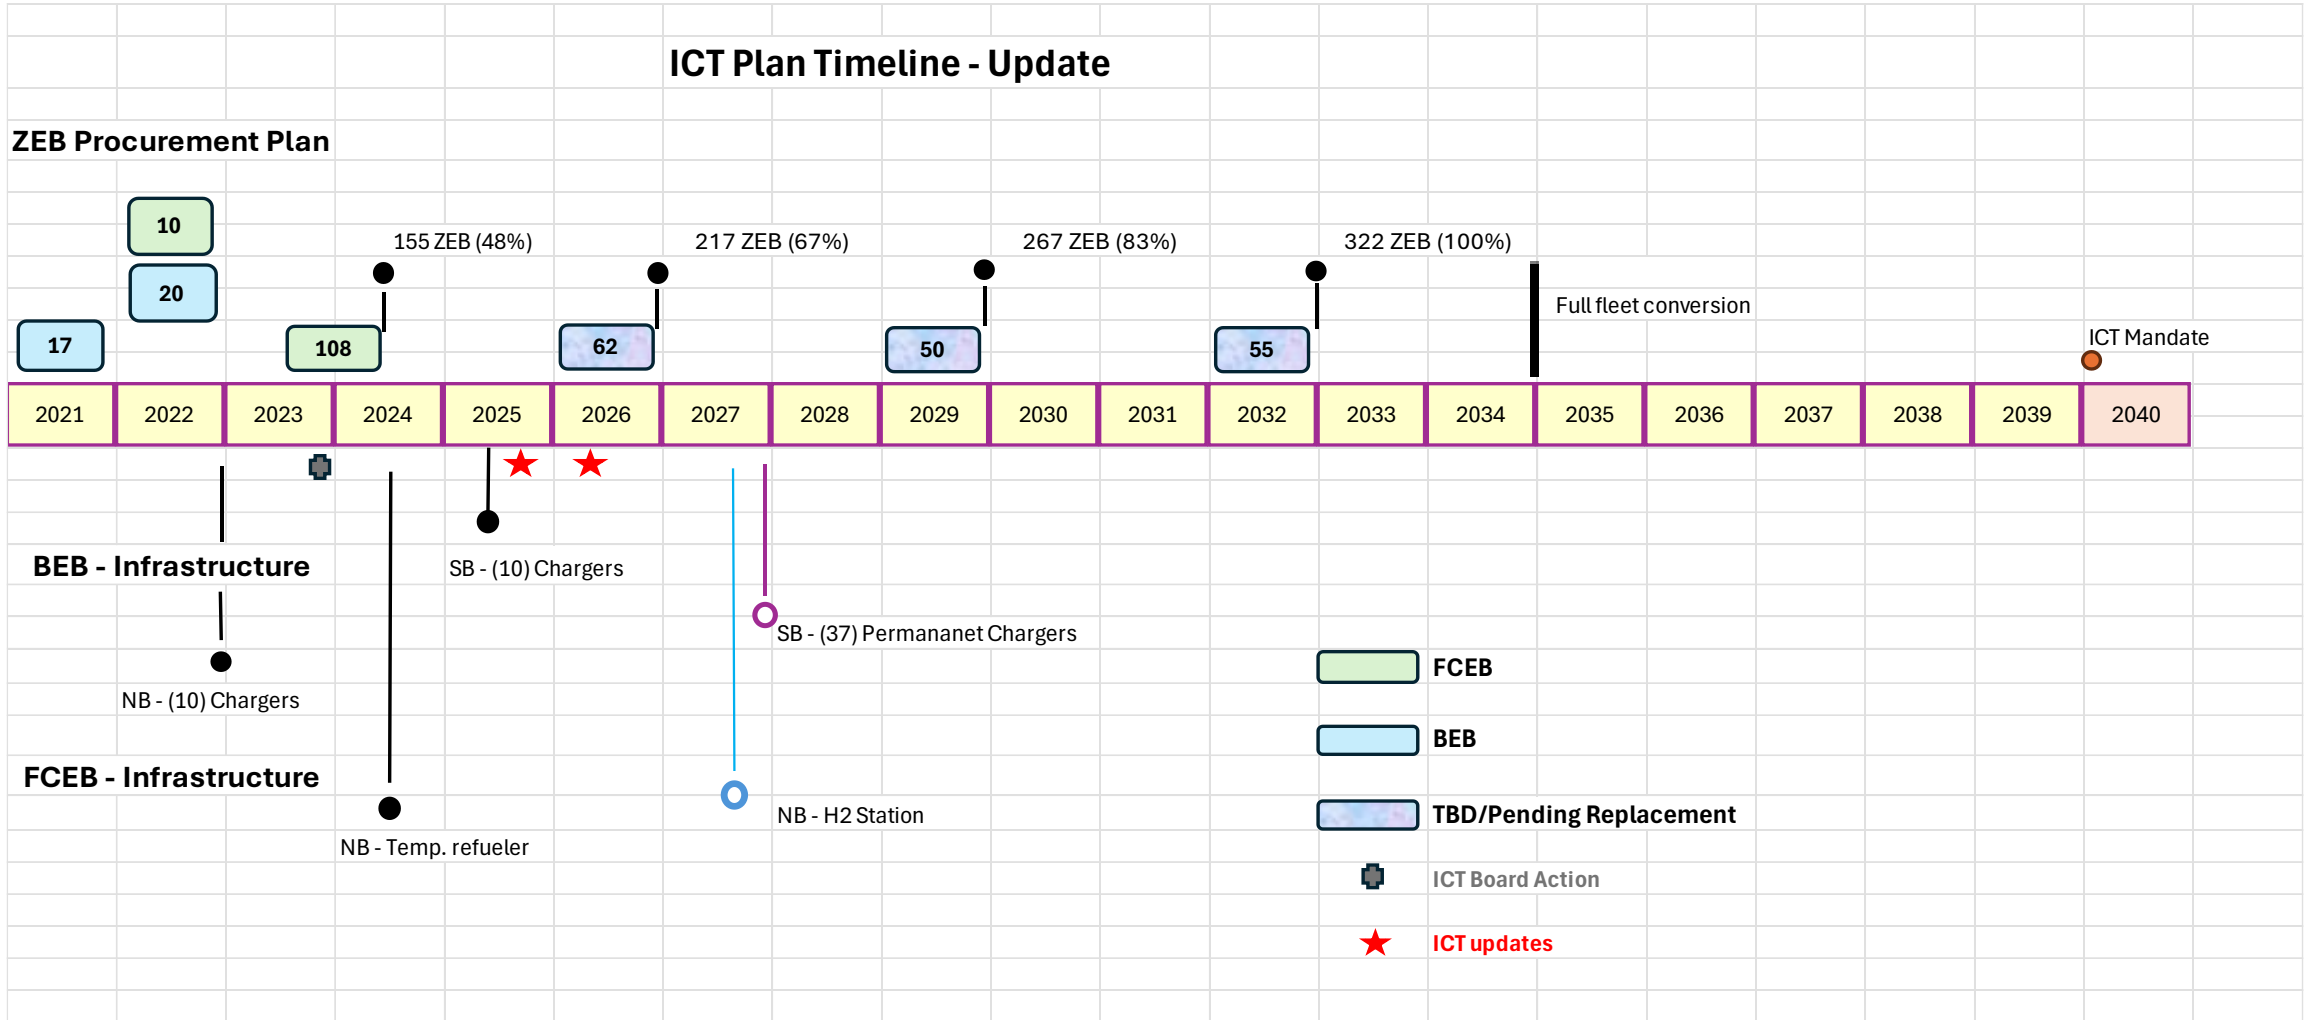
ICT Plan Timeline - Update

ZEB Procurement Plan

10

20

17

108

155 ZEB (48%)

62

217 ZEB (67%)

50

267 ZEB (83%)

55

322 ZEB (100%)

Full fleet conversion

ICT Mandate

| 2021 | 2022 | 2023 | 2024 | 2025 | 2026 | 2027 | 2028 | 2029 | 2030 | 2031 | 2032 | 2033 | 2034 | 2035 | 2036 | 2037 | 2038 | 2039 | 2040 |
|---|---|---|---|---|---|---|---|---|---|---|---|---|---|---|---|---|---|---|---|

BEB - Infrastructure

SB - (10) Chargers

SB - (37) Permananet Chargers

NB - (10) Chargers

FCEB - Infrastructure

NB - H2 Station

NB - Temp. refueler

FCEB

BEB

TBD/Pending Replacement

ICT Board Action

ICT updates